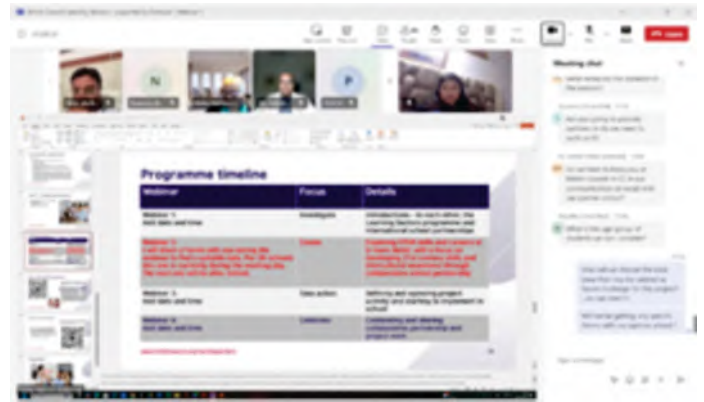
Programme timeline

| Webinar | Focus | Details |
|---|---|---|
| Webinar 1: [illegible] | Investigate | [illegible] |
| Webinar 2: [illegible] | Create | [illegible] |
| Webinar 3: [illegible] | Take action | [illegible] |
| Webinar 4: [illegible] | Celebrate | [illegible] |

Meeting chat

Leave